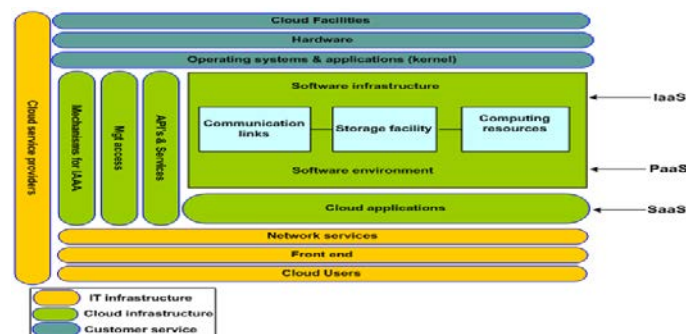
Cloud Facilities
Hardware
Operating systems & applications (kernel)
Cloud service providers
Mechanisms for UAAA
Mgt access
API's & Services
Software infrastructure
Communication links
Storage facility
Computing resources
Software environment
IaaS
PaaS
Cloud applications
SaaS
Network services
Front end
Cloud Users
IT infrastructure
Cloud infrastructure
Customer service